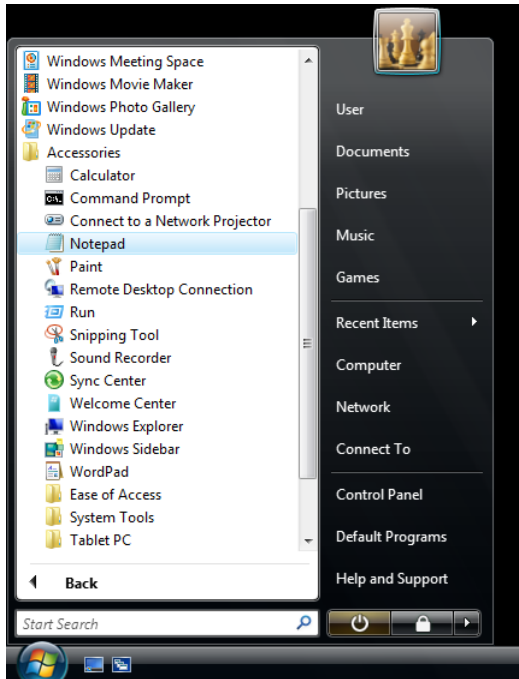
Windows Meeting Space
Windows Movie Maker
Windows Photo Gallery
Windows Update
Accessories
Calculator
Command Prompt
Connect to a Network Projector
Notepad
Paint
Remote Desktop Connection
Run
Snipping Tool
Sound Recorder
Sync Center
Welcome Center
Windows Explorer
Windows Sidebar
WordPad
Ease of Access
System Tools
Tablet PC

Back

Start Search

User
Documents
Pictures
Music
Games
Recent Items
Computer
Network
Connect To
Control Panel
Default Programs
Help and Support